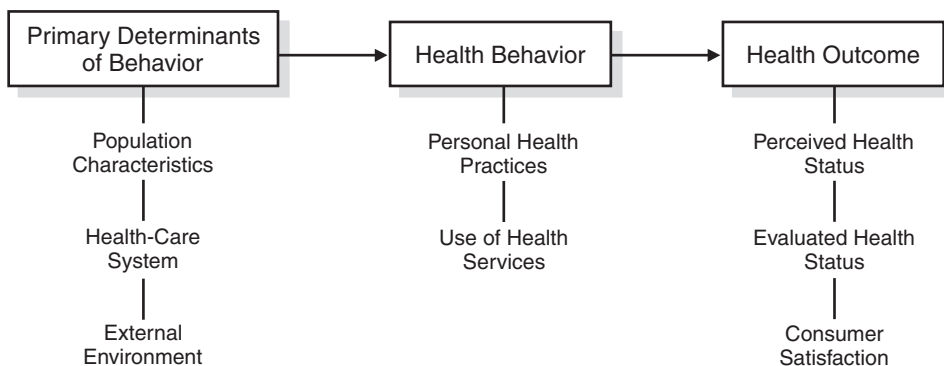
Primary Determinants of Behavior

Population Characteristics

Health-Care System

External Environment

Health Behavior

Personal Health Practices

Use of Health Services

Health Outcome

Perceived Health Status

Evaluated Health Status

Consumer Satisfaction